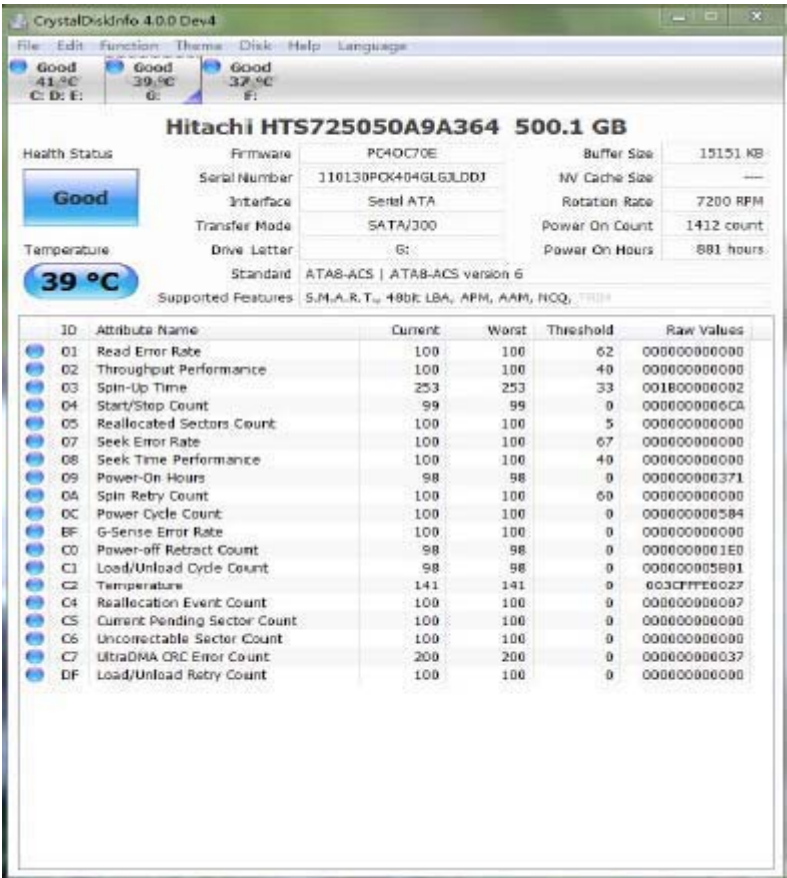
CrystalDiskInfo 4.0.0 Dev4

File Edit Function Theme Disk Help Language

Good 41 °C C: D: E:
Good 39 °C G:
Good 37 °C F:

Hitachi HTS725050A9A364 500.1 GB

Health Status
Good
Temperature
39 °C

| | | | |
|---|---|---|---|
| Firmware | PC4OC70E | Buffer Size | 15151 KB |
| Serial Number | 110130PCK404GLGJLDDJ | NV Cache Size | ---- |
| Interface | Serial ATA | Rotation Rate | 7200 RPM |
| Transfer Mode | SATA/300 | Power On Count | 1412 count |
| Drive Letter | G: | Power On Hours | 881 hours |

Standard ATA8-ACS | ATA8-ACS version 6
Supported Features S.M.A.R.T., 48bit LBA, APM, AAM, NCQ, TRIM

| ID | Attribute Name | Current | Worst | Threshold | Raw Values |
|---|---|---|---|---|---|
| 01 | Read Error Rate | 100 | 100 | 62 | 000000000000 |
| 02 | Throughput Performance | 100 | 100 | 40 | 000000000000 |
| 03 | Spin-Up Time | 253 | 253 | 33 | 001B00000002 |
| 04 | Start/Stop Count | 99 | 99 | 0 | 0000000006CA |
| 05 | Reallocated Sectors Count | 100 | 100 | 5 | 000000000000 |
| 07 | Seek Error Rate | 100 | 100 | 67 | 000000000000 |
| 08 | Seek Time Performance | 100 | 100 | 40 | 000000000000 |
| 09 | Power-On Hours | 98 | 98 | 0 | 000000000371 |
| 0A | Spin Retry Count | 100 | 100 | 60 | 000000000000 |
| 0C | Power Cycle Count | 100 | 100 | 0 | 000000000584 |
| BF | G-Sense Error Rate | 100 | 100 | 0 | 000000000000 |
| C0 | Power-off Retract Count | 98 | 98 | 0 | 0000000001E0 |
| C1 | Load/Unload Cycle Count | 98 | 98 | 0 | 000000005B01 |
| C2 | Temperature | 141 | 141 | 0 | 003CFFFE0027 |
| C4 | Reallocation Event Count | 100 | 100 | 0 | 000000000007 |
| C5 | Current Pending Sector Count | 100 | 100 | 0 | 000000000000 |
| C6 | Uncorrectable Sector Count | 100 | 100 | 0 | 000000000000 |
| C7 | UltraDMA CRC Error Count | 200 | 200 | 0 | 000000000037 |
| DF | Load/Unload Retry Count | 100 | 100 | 0 | 000000000000 |